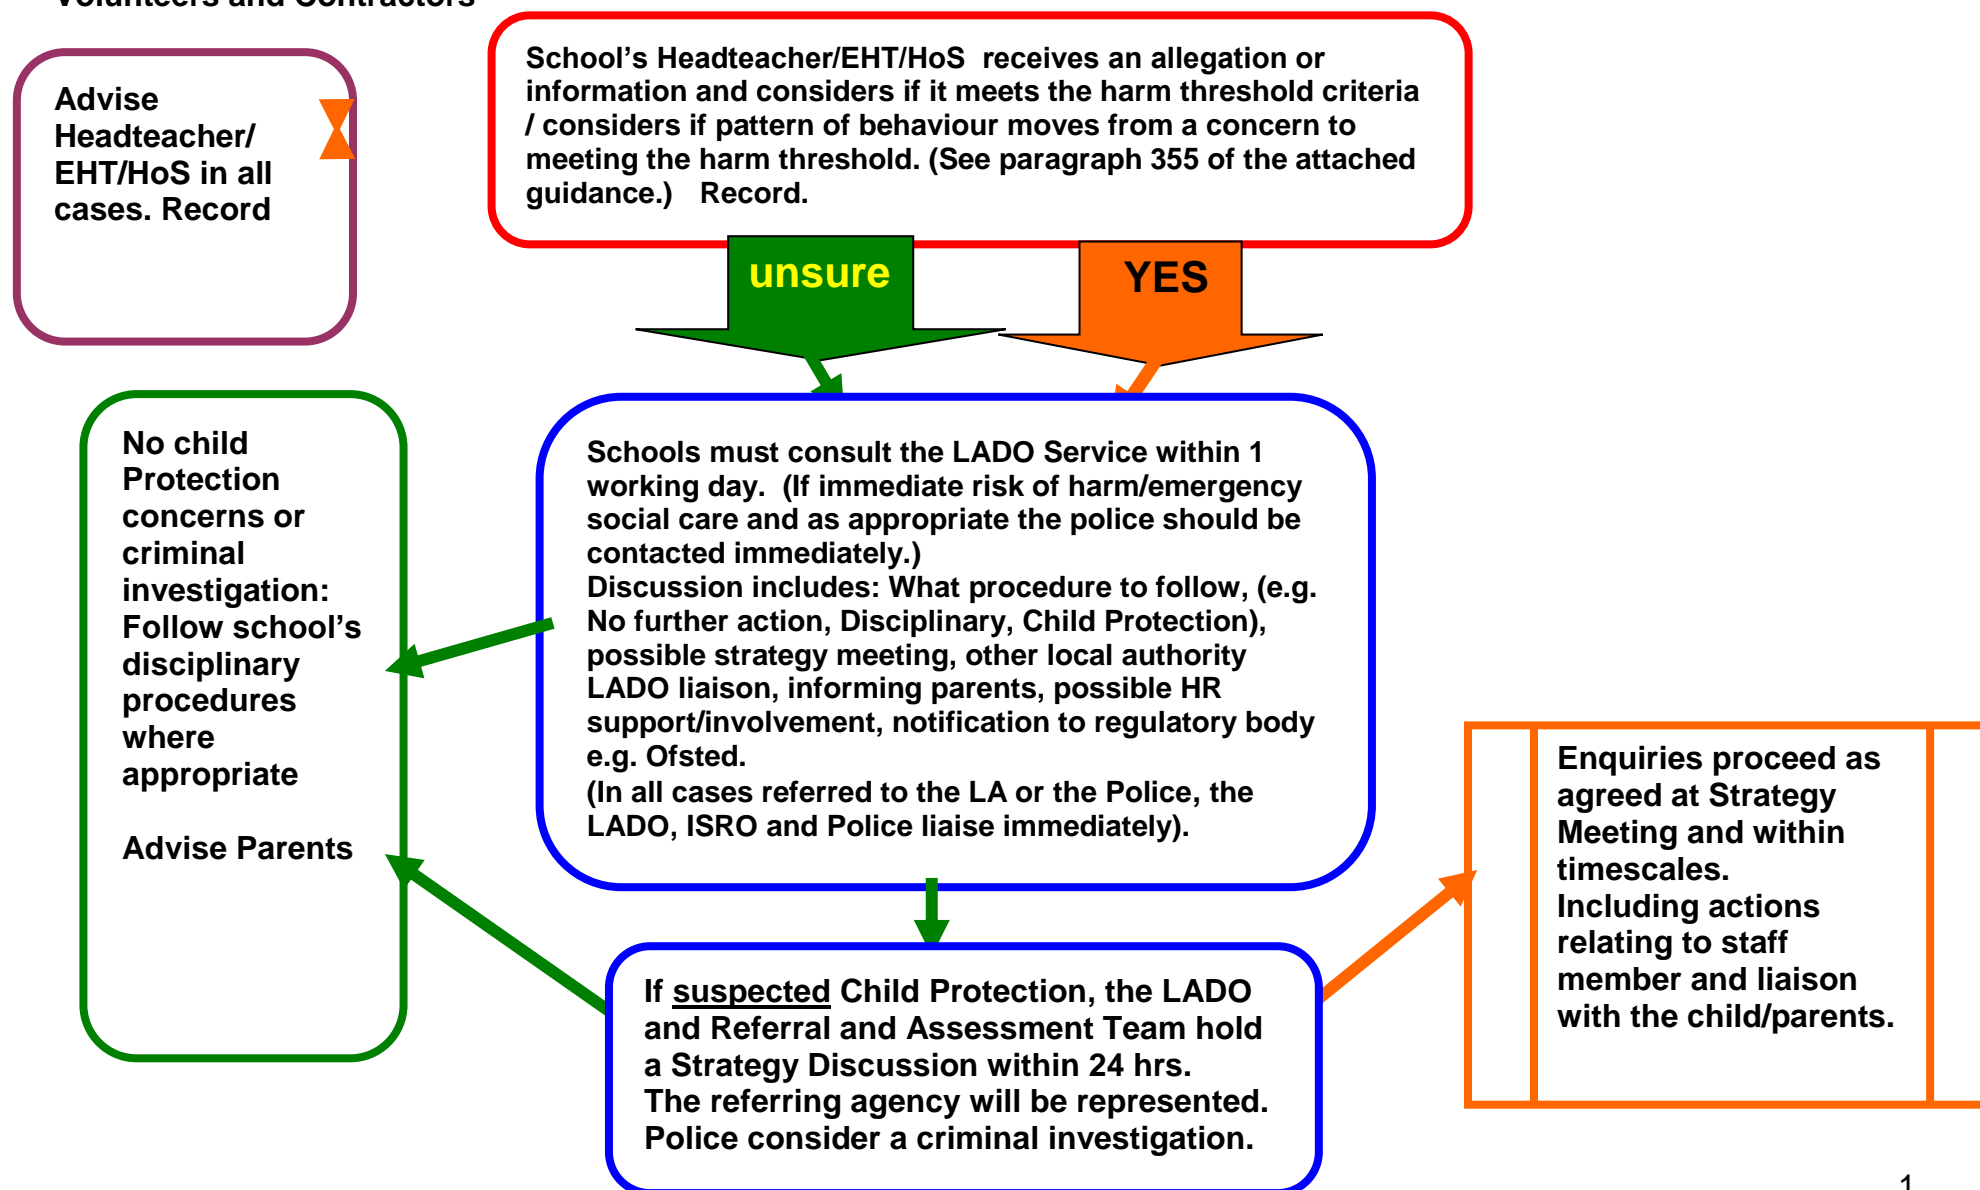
Volunteers and Contractors

Advise Headteacher/ EHT/HoS in all cases. Record

School's Headteacher/EHT/HoS receives an allegation or information and considers if it meets the harm threshold criteria / considers if pattern of behaviour moves from a concern to meeting the harm threshold. (See paragraph 355 of the attached guidance.) Record.

unsure

YES

No child Protection concerns or criminal investigation: Follow school's disciplinary procedures where appropriate

Advise Parents

Schools must consult the LADO Service within 1 working day. (If immediate risk of harm/emergency social care and as appropriate the police should be contacted immediately.)
Discussion includes: What procedure to follow, (e.g. No further action, Disciplinary, Child Protection), possible strategy meeting, other local authority LADO liaison, informing parents, possible HR support/involvement, notification to regulatory body e.g. Ofsted.
(In all cases referred to the LA or the Police, the LADO, ISRO and Police liaise immediately).

Enquiries proceed as agreed at Strategy Meeting and within timescales. Including actions relating to staff member and liaison with the child/parents.

If suspected Child Protection, the LADO and Referral and Assessment Team hold a Strategy Discussion within 24 hrs. The referring agency will be represented. Police consider a criminal investigation.

1